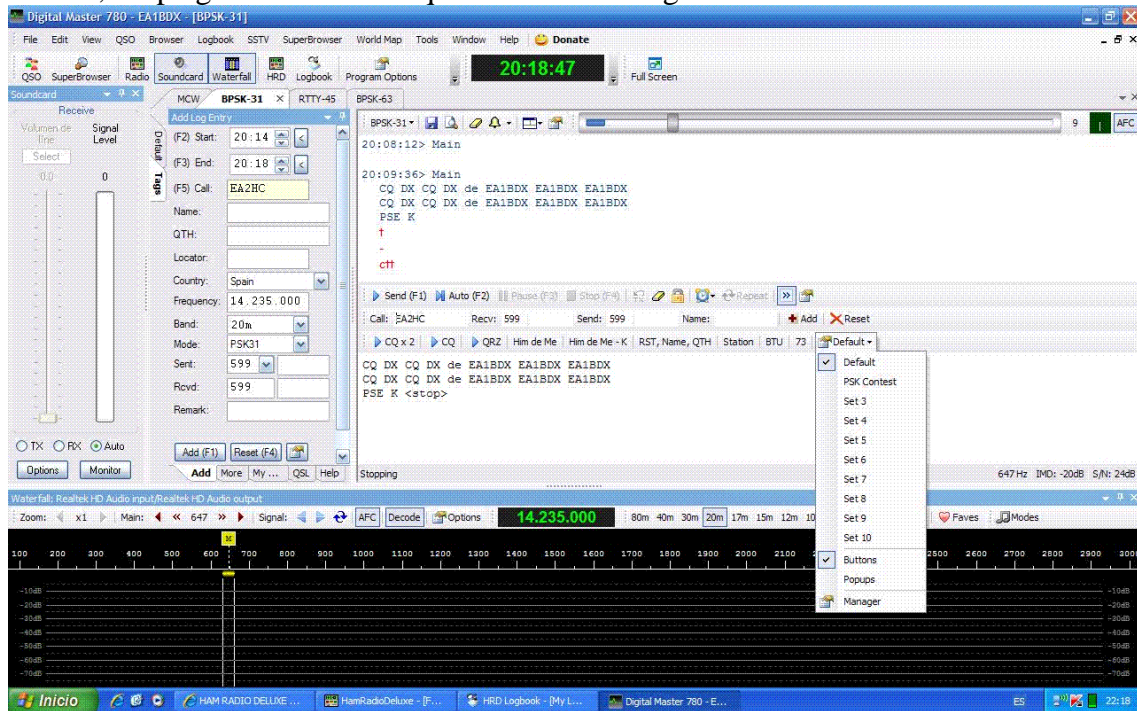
Digital Master 780 - EA1BDX - [BPSK-31]

File Edit View QSO Browser Logbook SSTV SuperBrowser World Map Tools Window Help Donate

QSO SuperBrowser Radio Soundcard Waterfall HRD Logbook Program Options 20:18:47 Full Screen

Soundcard
Receive
Volumen de line Signal Level
Select
0.0 0

MCW BPSK-31 RTTY-45 BPSK-63

Add Log Entry
Default Tags
(F2) Start: 20:14
(F3) End: 20:18
(F5) Call: EA2HC
Name:
QTH:
Locator:
Country: Spain
Frequency: 14.235.000
Band: 20m
Mode: PSK31
Sent: 599
Rcvd: 599
Remark:

Add (F1) Reset (F4)
Add More My ... QSL Help

BPSK-31 9 AFC

20:08:12> Main

20:09:36> Main
CQ DX CQ DX de EA1BDX EA1BDX EA1BDX
CQ DX CQ DX de EA1BDX EA1BDX EA1BDX
PSE K
t
-
ctt

Send (F1) Auto (F2) Pause (F3) Stop (F4) Repeat

Call: EA2HC Recv: 599 Send: 599 Name: Add Reset

CQ x 2 CQ QRZ Him de Me Him de Me - K RST, Name, QTH Station BTU 73 Default

CQ DX CQ DX de EA1BDX EA1BDX EA1BDX
CQ DX CQ DX de EA1BDX EA1BDX EA1BDX
PSE K <stop>

Default
PSK Contest
Set 3
Set 4
Set 5
Set 6
Set 7
Set 8
Set 9
Set 10
Buttons
Popups
Manager

TX RX Auto
Options Monitor

Stopping 647 Hz IMD: -20dB S/N: 24dB

Waterfall: Realtek HD Audio input/Realtek HD Audio output
Zoom: x1 Main: 647 Signal: AFC Decode Options 14.235.000 80m 40m 30m 20m 17m 15m 12m 10 Faves Modes

100 200 300 400 500 600 700 800 900 1000 1100 1200 1300 1400 1500 1600 1700 1800 1900 2000 2100 2500 2600 2700 2800 2900 3000

-10dB -20dB -30dB -40dB -50dB -60dB -70dB

Inicio HAM RADIO DELUXE ... HamRadioDeluxe - [F... HRD Logbook - [My L... Digital Master 780 - E... ES 22:18